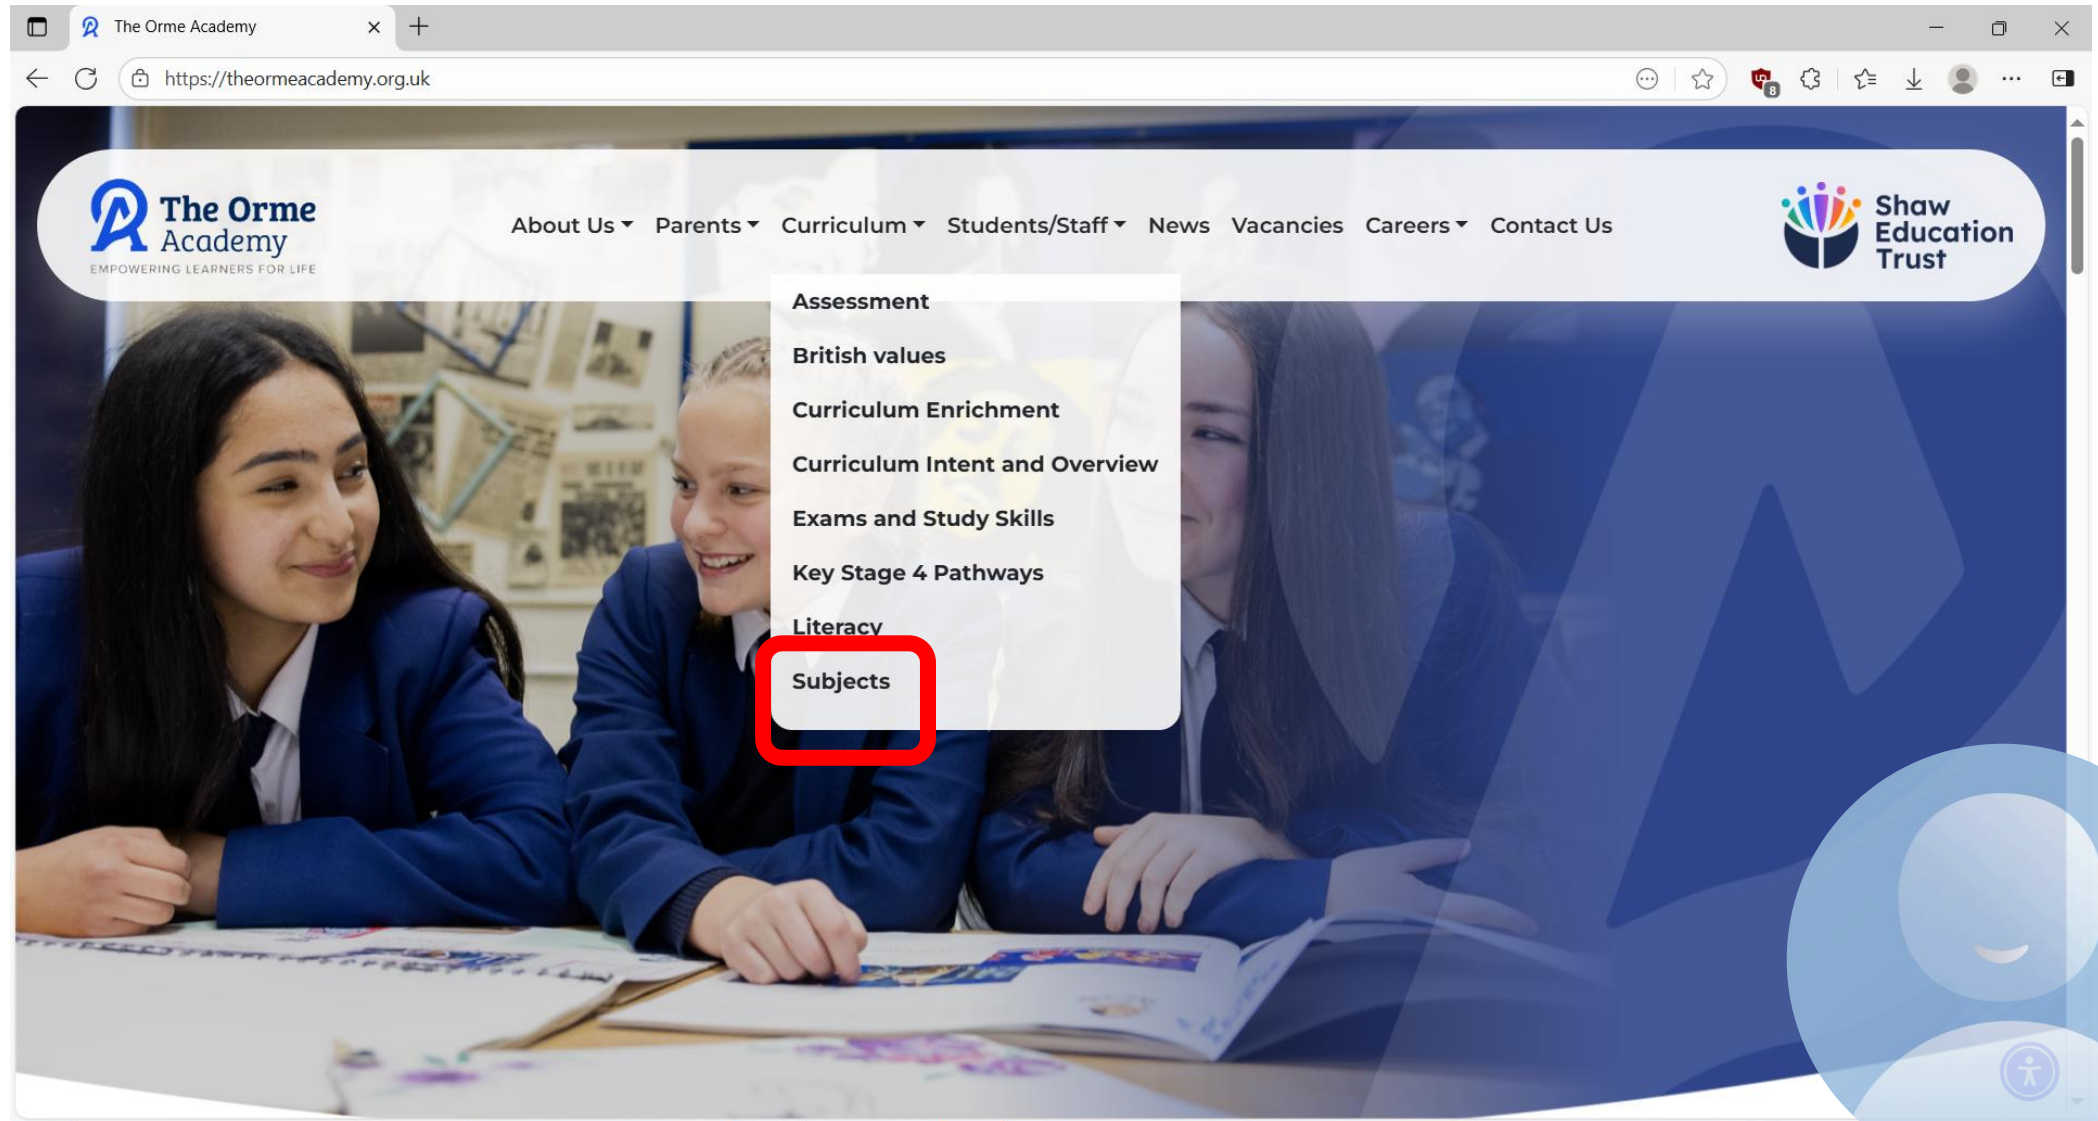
The Orme Academy

https://theormeacademy.org.uk

The Orme Academy
EMPOWERING LEARNERS FOR LIFE

About Us Parents Curriculum Students/Staff News Vacancies Careers Contact Us

Shaw Education Trust

Assessment
British values
Curriculum Enrichment
Curriculum Intent and Overview
Exams and Study Skills
Key Stage 4 Pathways
Literacy
Subjects